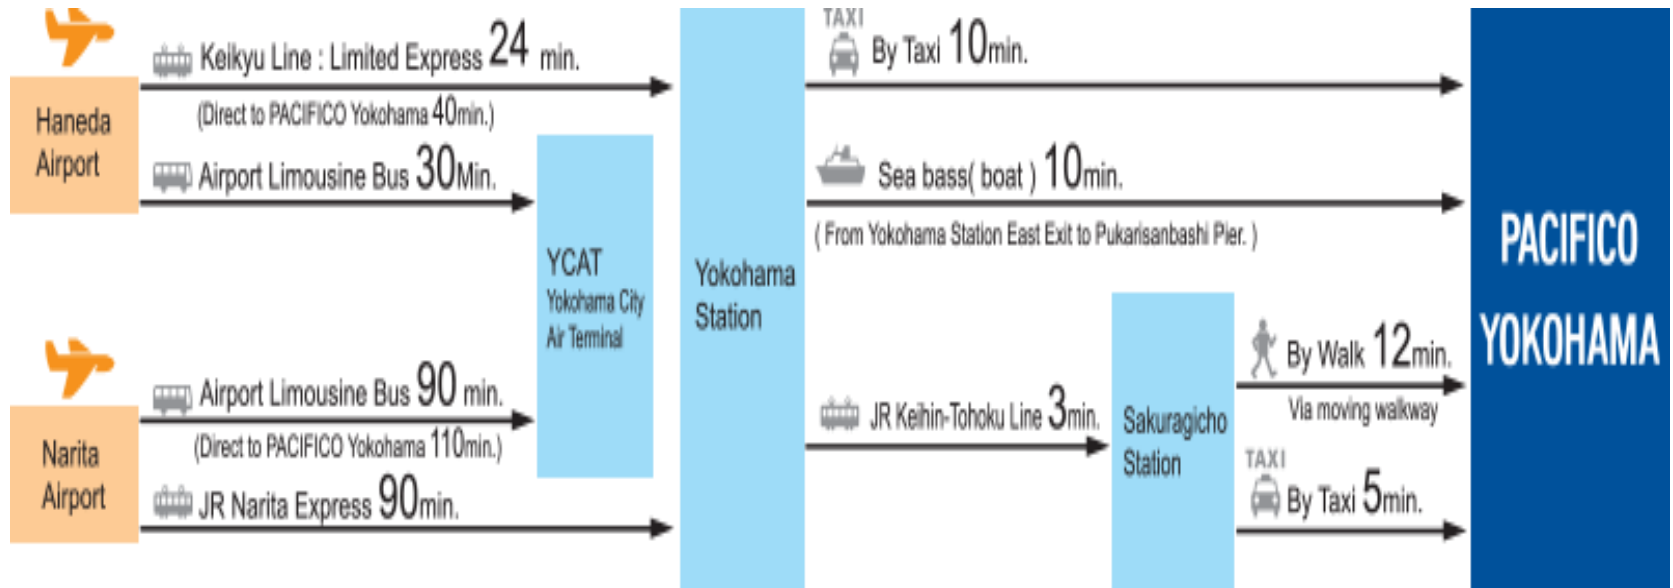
Haneda Airport

Keikyu Line : Limited Express 24 min.

(Direct to PACIFICO Yokohama 40min.)

Airport Limousine Bus 30Min.

Narita Airport

Airport Limousine Bus 90 min.

(Direct to PACIFICO Yokohama 110min.)

JR Narita Express 90min.

YCAT
Yokohama City
Air Terminal

Yokohama Station

TAXI
By Taxi 10min.

Sea bass( boat ) 10min.

( From Yokohama Station East Exit to Pukarisanbashi Pier. )

JR Keihin-Tohoku Line 3min.

Sakuragicho Station

By Walk 12min.

Via moving walkway

TAXI
By Taxi 5min.

PACIFICO YOKOHAMA